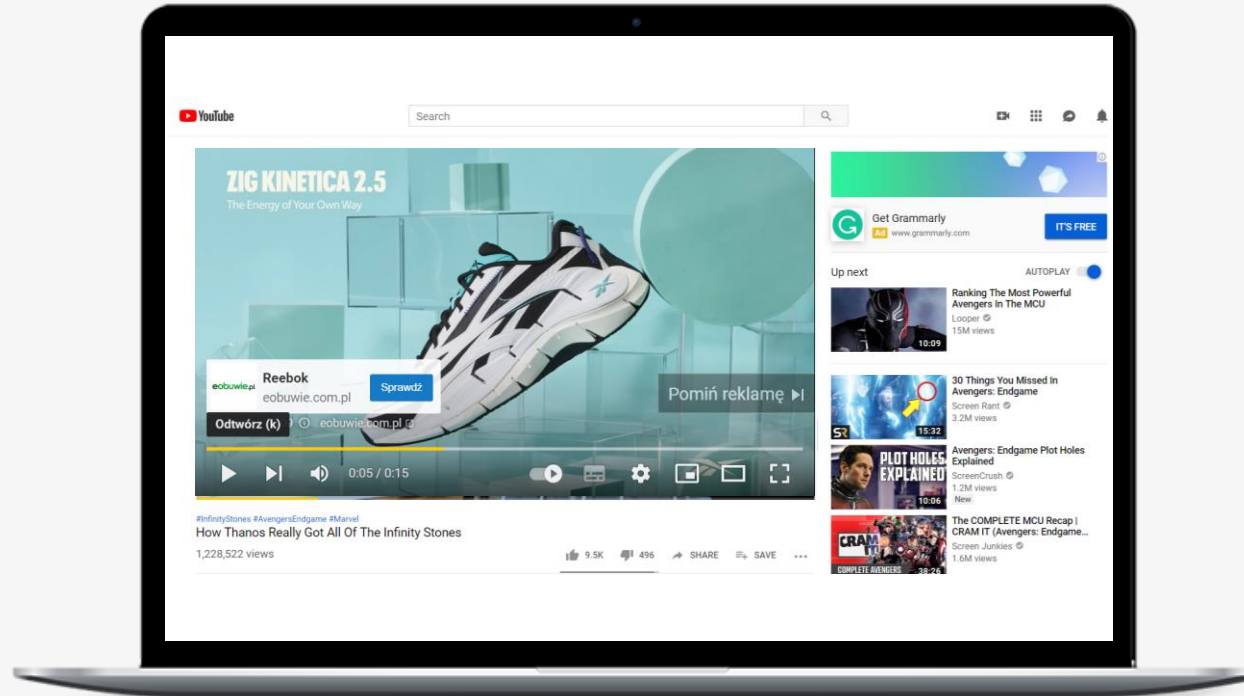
YouTube

Search

ZIG KINETICA 2.5
The Energy of Your Own Way

eobuwie.pl Reebok
eobuwie.com.pl
Sprawdź

Pomiń reklamę

Odtwórz (k)
eobuwie.com.pl

0:05 / 0:15

#InfinityStones #AvengersEndgame #Marvel
How Thanos Really Got All Of The Infinity Stones
1,228,522 views

9.5K 496 SHARE SAVE

Get Grammarly
Ad www.grammarly.com
IT'S FREE

Up next
AUTOPLAY

Ranking The Most Powerful Avengers In The MCU
Looper
15M views
10:09

30 Things You Missed In Avengers: Endgame
Screen Rant
3.2M views
SR
15:32

PLOT HOLES EXPLAINED
Avengers: Endgame Plot Holes Explained
ScreenCrush
1.2M views
New
10:06

The COMPLETE MCU Recap | CRAM IT (Avengers: Endgame...
Screen Junkies
1.6M views
CRAM IT
COMPLETE AVENGERS
38:26